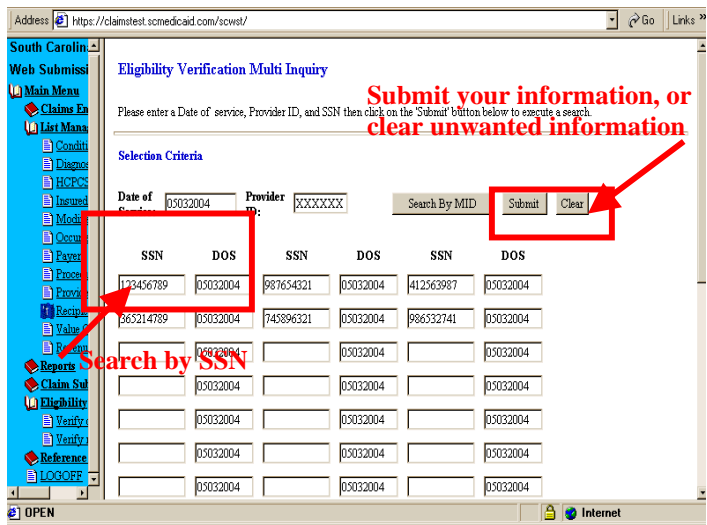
Address https://claimstest.scmedicaid.com/scwst/ Go Links »

South Carolin
Web Submissi
Main Menu
Claims En
List Manag
Conditi
Diagnos
HCPCS
Insured
Modifi
Occur
Payer
Proce
Provi
Recip
Value
Reven
Reports
Claim Sub
Eligibility
Verify
Verify
Reference
LOGOFF

Eligibility Verification Multi Inquiry

Please enter a Date of service, Provider ID, and SSN then click on the 'Submit' button below to execute a search.

Submit your information, or clear unwanted information

Selection Criteria

Date of Service: 05032004 Provider ID: XXXXXX Search By MID Submit Clear

| SSN | DOS | SSN | DOS | SSN | DOS |
|---|---|---|---|---|---|
| 123456789 | 05032004 | 987654321 | 05032004 | 412563987 | 05032004 |
| 365214789 | 05032004 | 745896321 | 05032004 | 986532741 | 05032004 |
| | 05032004 | | 05032004 | | 05032004 |
| | 05032004 | | 05032004 | | 05032004 |
| | 05032004 | | 05032004 | | 05032004 |
| | 05032004 | | 05032004 | | 05032004 |
| | 05032004 | | 05032004 | | 05032004 |

Search by SSN

OPEN Internet